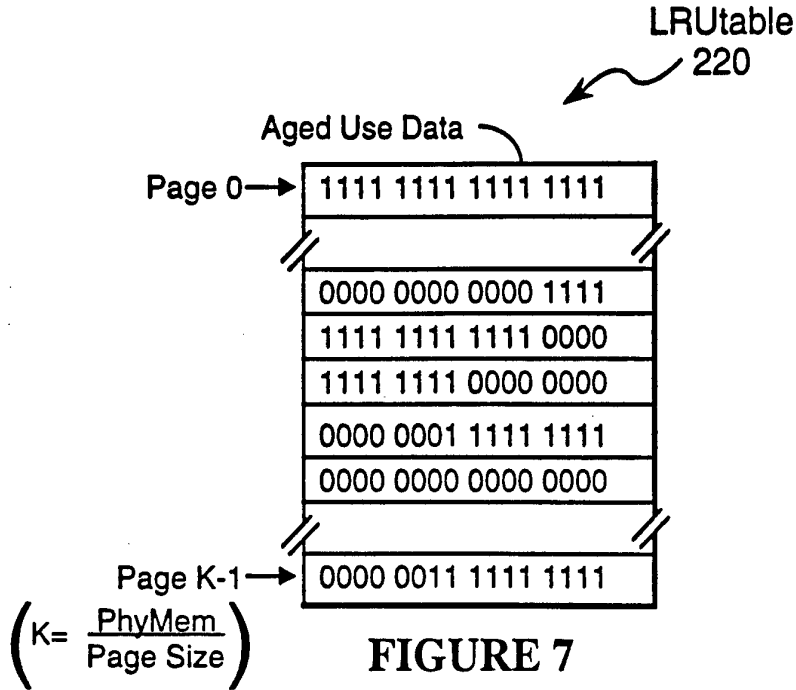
LRUtable 220

Aged Use Data

Page 0

1111 1111 1111 1111

0000 0000 0000 1111

1111 1111 1111 0000

1111 1111 0000 0000

0000 0001 1111 1111

0000 0000 0000 0000

Page K-1

0000 0011 1111 1111

$\left(K= \frac{\text{PhyMem}}{\text{Page Size}}\right)$

FIGURE 7